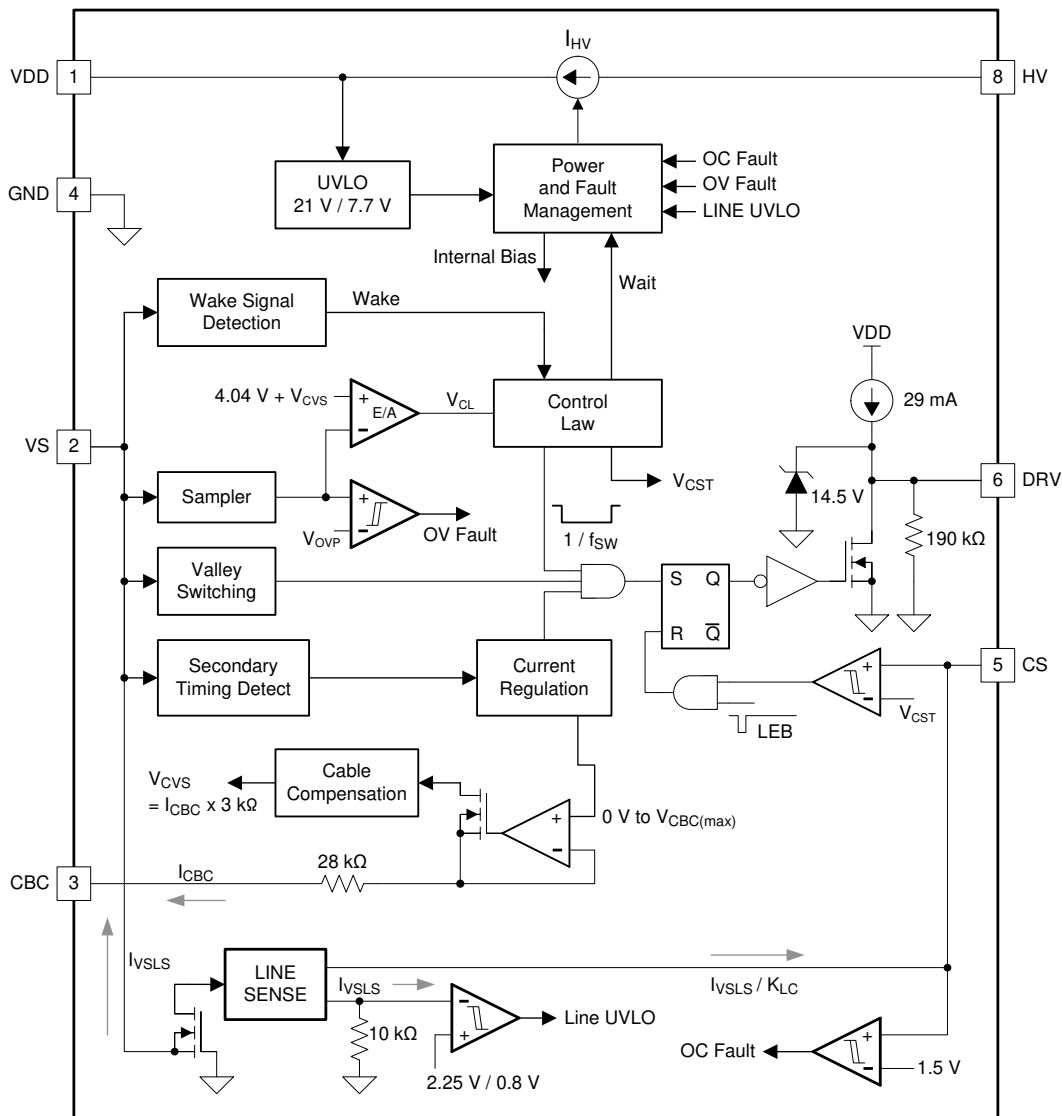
$I_{HV}$

VDD 1

8 HV

UVLO 21 V / 7.7 V

Power and Fault Management

OC Fault
OV Fault
LINE UVLO

GND 4

Internal Bias

Wait

Wake Signal Detection

Wake

VDD

4.04 V + $V_{CVS}$

+ E/A −

$V_{CL}$

Control Law

29 mA

VS 2

$V_{CST}$

6 DRV

14.5 V

Sampler

$V_{OVP}$

OV Fault

$1 / f_{SW}$

190 kΩ

Valley Switching

S Q

R $\overline{Q}$

Secondary Timing Detect

Current Regulation

5 CS

LEB

$V_{CST}$

$V_{CVS}$ = $I_{CBC}$ x 3 kΩ

Cable Compensation

0 V to $V_{CBC(max)}$

CBC 3

$I_{CBC}$

28 kΩ

$I_{VSLS}$

LINE SENSE

$I_{VSLS}$

$I_{VSLS} / K_{LC}$

10 kΩ

Line UVLO

2.25 V / 0.8 V

OC Fault

1.5 V